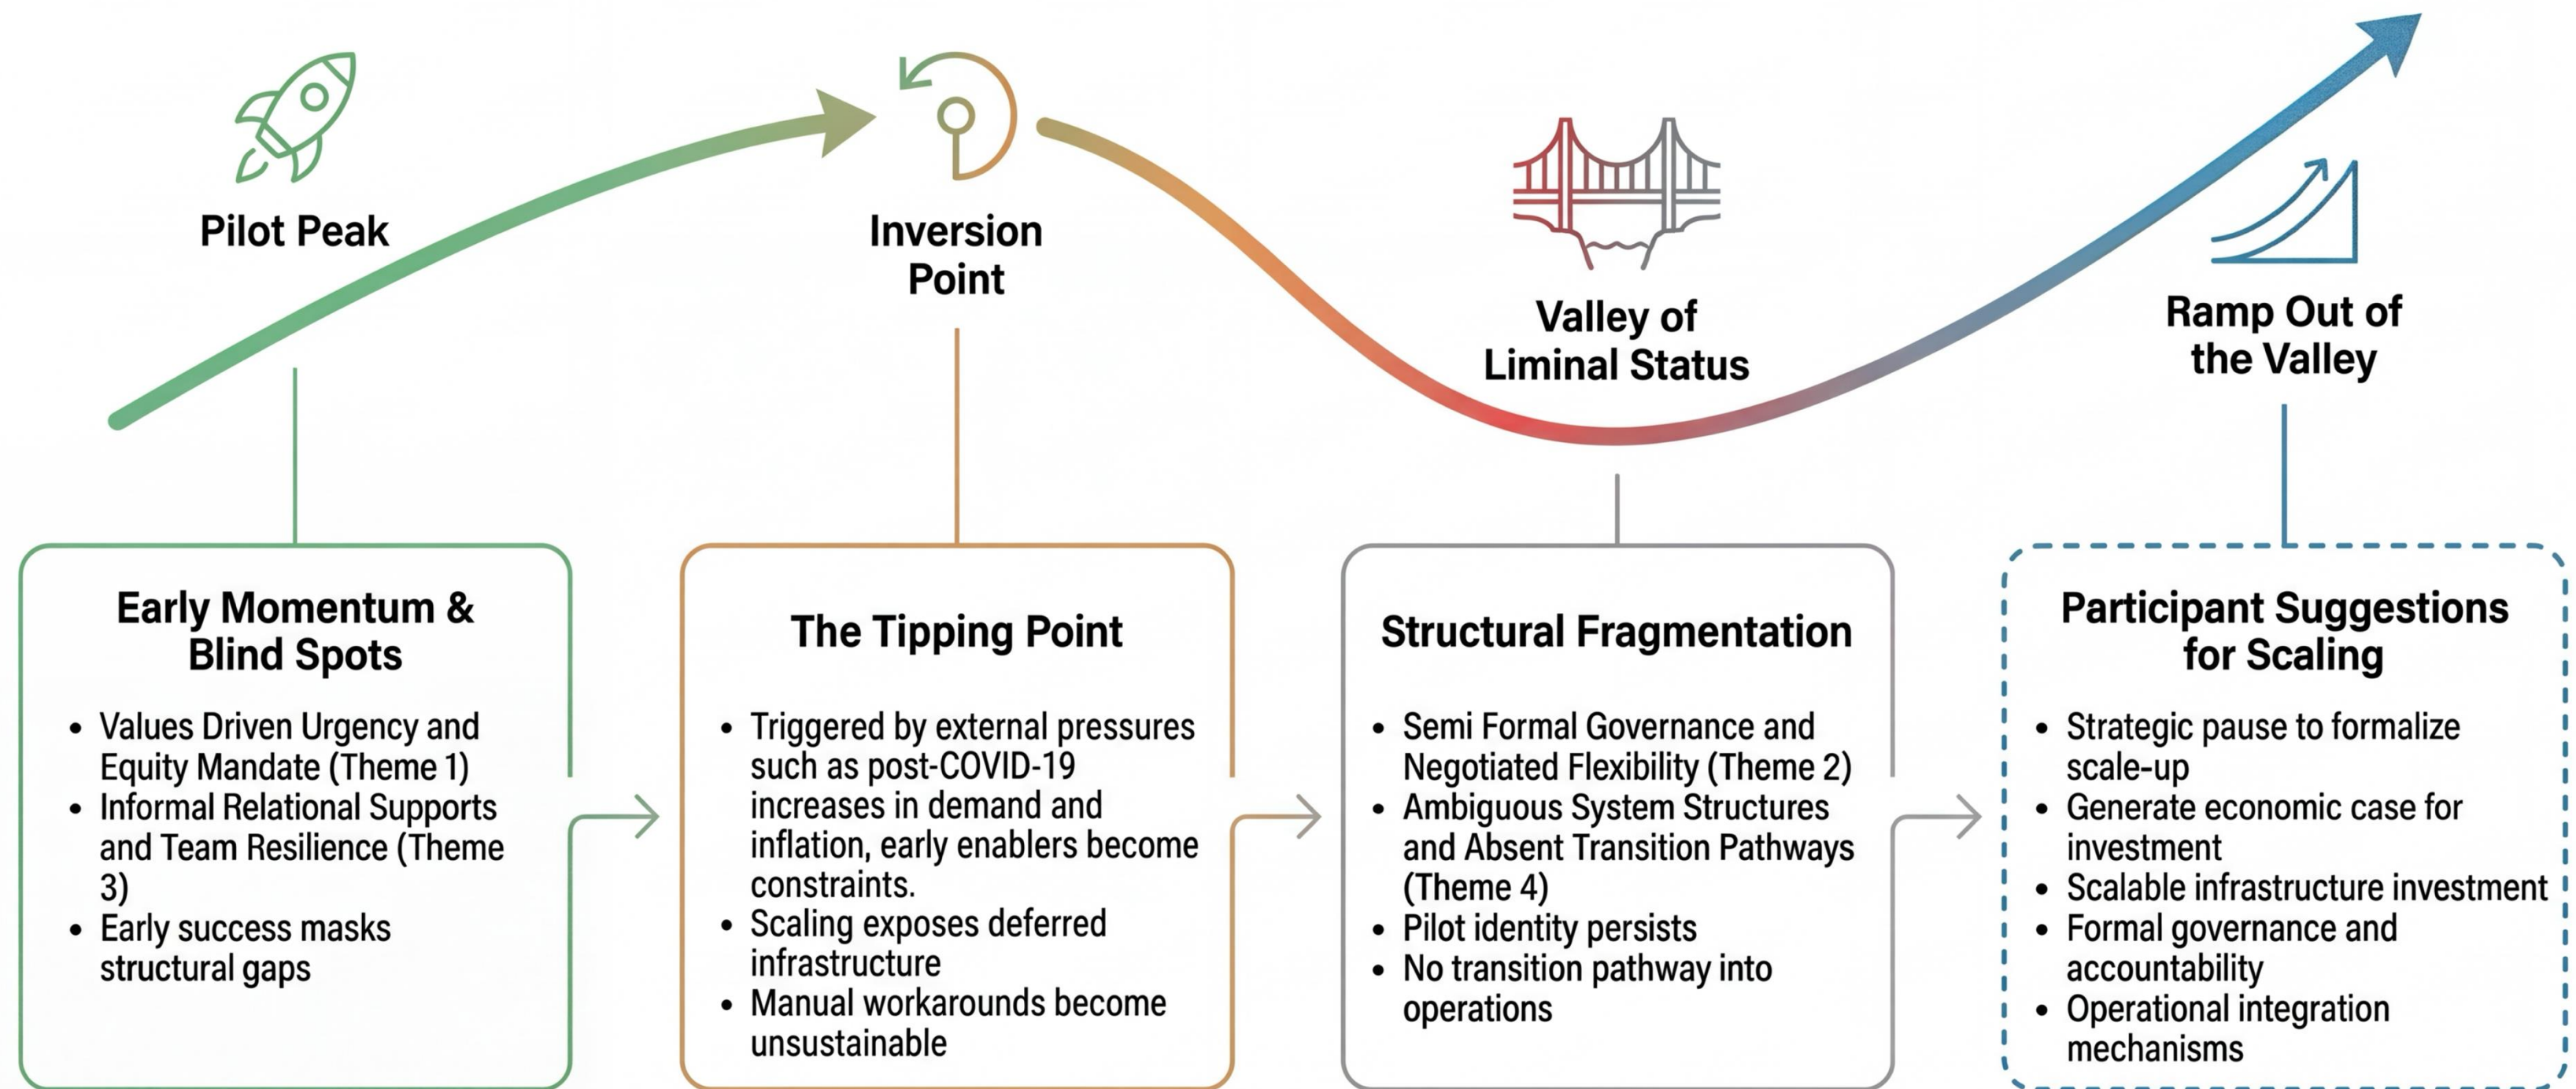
Pilot Peak

Inversion Point

Valley of Liminal Status

Ramp Out of the Valley

Early Momentum & Blind Spots

- Values Driven Urgency and Equity Mandate (Theme 1)
- Informal Relational Supports and Team Resilience (Theme 3)
- Early success masks structural gaps

The Tipping Point

- Triggered by external pressures such as post-COVID-19 increases in demand and inflation, early enablers become constraints.
- Scaling exposes deferred infrastructure
- Manual workarounds become unsustainable

Structural Fragmentation

- Semi Formal Governance and Negotiated Flexibility (Theme 2)
- Ambiguous System Structures and Absent Transition Pathways (Theme 4)
- Pilot identity persists
- No transition pathway into operations

Participant Suggestions for Scaling

- Strategic pause to formalize scale-up
- Generate economic case for investment
- Scalable infrastructure investment
- Formal governance and accountability
- Operational integration mechanisms